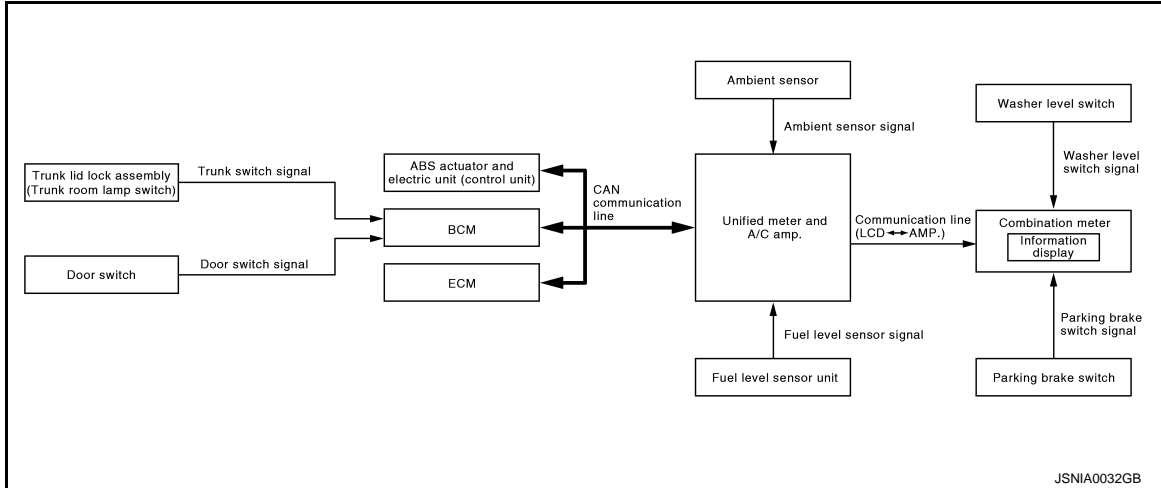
Ambient sensor

Ambient sensor signal

Washer level switch

Washer level switch signal

Trunk lid lock assembly (Trunk room lamp switch)

Trunk switch signal

ABS actuator and electric unit (control unit)

CAN communication line

Unified meter and A/C amp.

Communication line (LCD $\leftrightarrow$ AMP.)

Combination meter

Information display

BCM

Door switch

Door switch signal

ECM

Fuel level sensor signal

Parking brake switch signal

Fuel level sensor unit

Parking brake switch

JSNIA0032GB